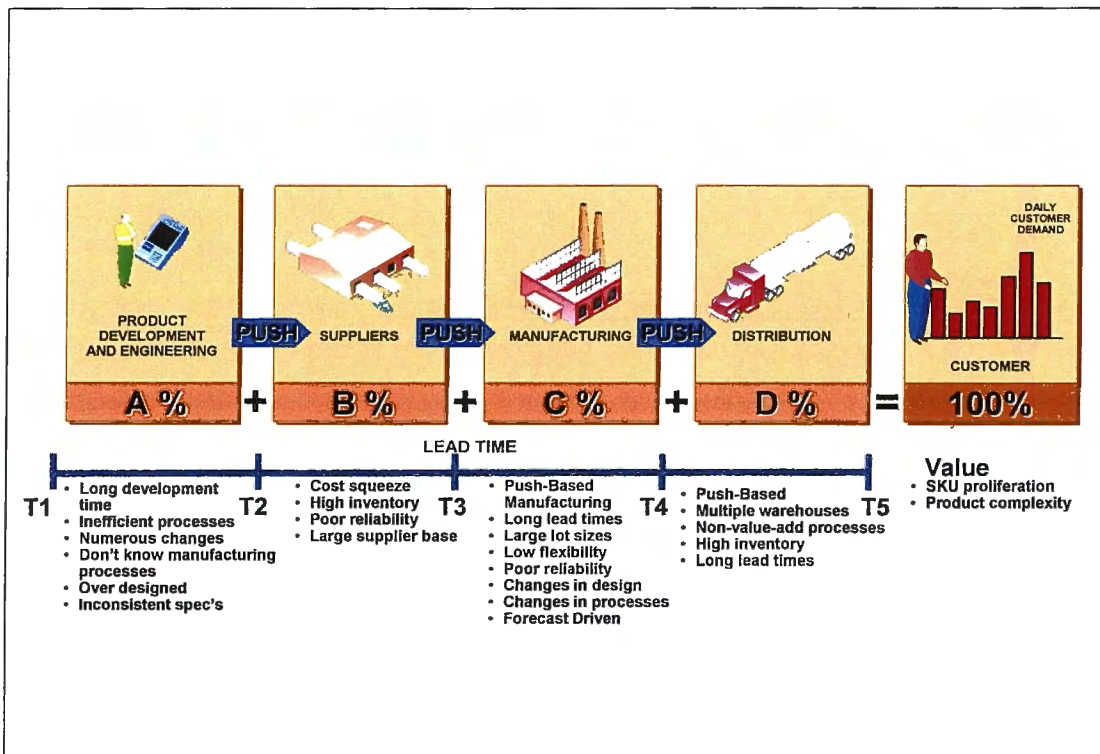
PRODUCT DEVELOPMENT AND ENGINEERING

PUSH

SUPPLIERS

PUSH

MANUFACTURING

PUSH

DISTRIBUTION

DAILY CUSTOMER DEMAND

CUSTOMER

A % + B % + C % + D % = 100%

LEAD TIME

T1 T2 T3 T4 T5

- Long development time
- Inefficient processes
- Numerous changes
- Don't know manufacturing processes
- Over designed
- Inconsistent spec's

- Cost squeeze
- High inventory
- Poor reliability
- Large supplier base

- Push-Based Manufacturing
- Long lead times
- Large lot sizes
- Low flexibility
- Poor reliability
- Changes in design
- Changes in processes
- Forecast Driven

- Push-Based
- Multiple warehouses
- Non-value-add processes
- High inventory
- Long lead times

Value
- SKU proliferation
- Product complexity